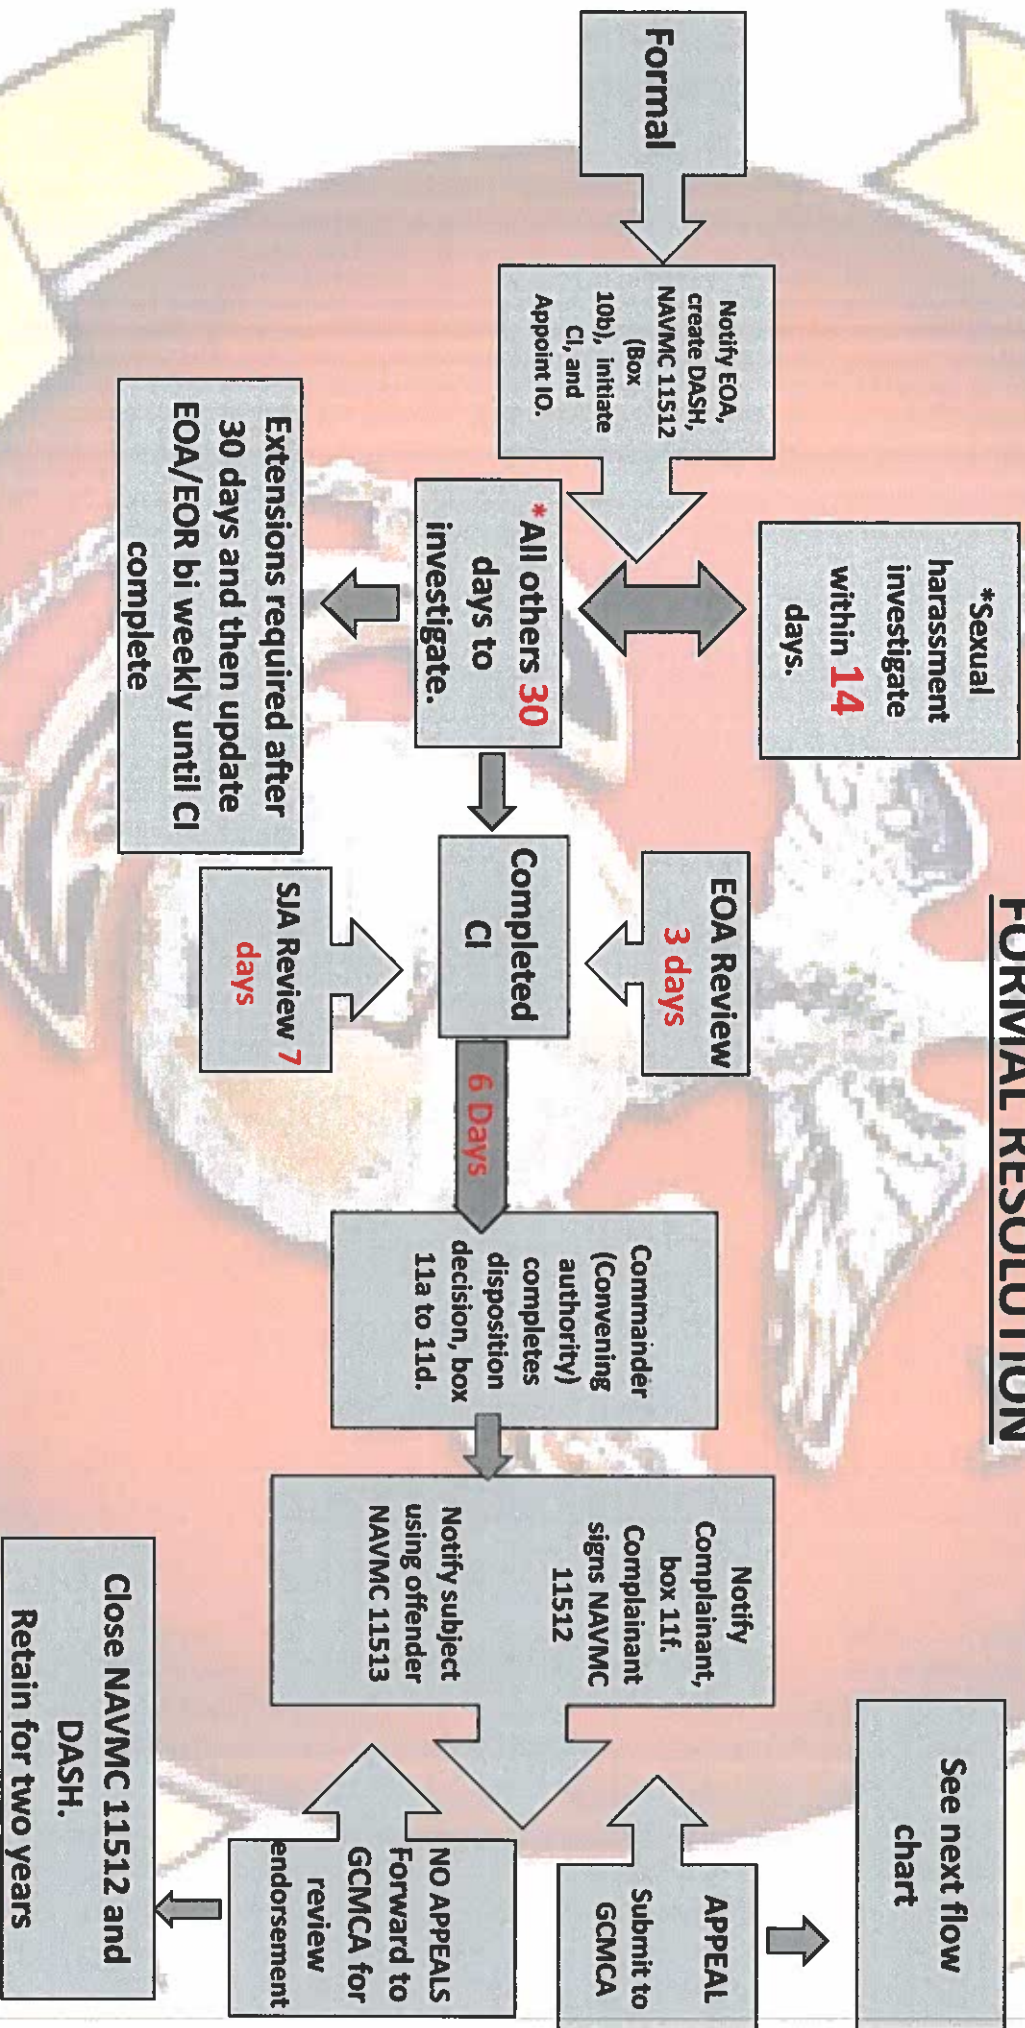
FORMAL RESOLUTION

Formal

Notify EOA, create DASH, NAVMC 11512 (Box 10b), initiate CI, and Appoint IO.

*Sexual harassment investigate within 14 days.

*All others 30 days to investigate.

Extensions required after 30 days and then update EOA/EOR bi weekly until CI complete

EOA Review 3 days

Completed CI

SJA Review 7 days

6 Days

Commander (Convening authority) completes disposition decision, box 11a to 11d.

Notify Complainant, box 11f. Complainant signs NAVMC 11512

Notify subject using offender NAVMC 11513

See next flow chart

APPEAL Submit to GCMCA

NO APPEALS Forward to GCMCA for review endorsement

Close NAVMC 11512 and DASH. Retain for two years